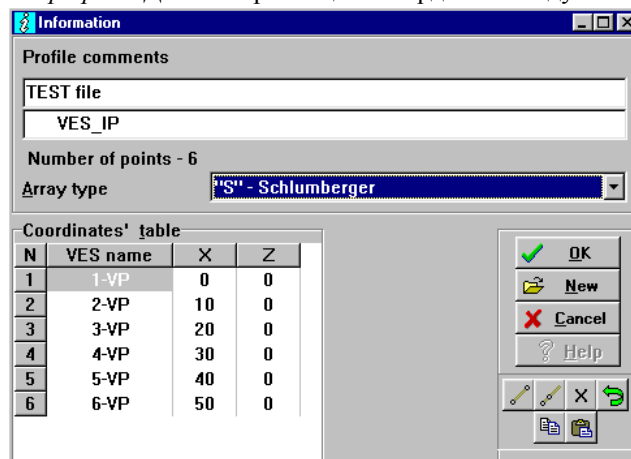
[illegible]

Information

Profile comments

TEST file

VES_IP

Number of points - 6

Array type "S" - Schlumberger

Coordinates' table

| N | VES name | X | Z |
|---|---|---|---|
| 1 | 1-VP | 0 | 0 |
| 2 | 2-VP | 10 | 0 |
| 3 | 3-VP | 20 | 0 |
| 4 | 4-VP | 30 | 0 |
| 5 | 5-VP | 40 | 0 |
| 6 | 6-VP | 50 | 0 |

OK

New

Cancel

Help